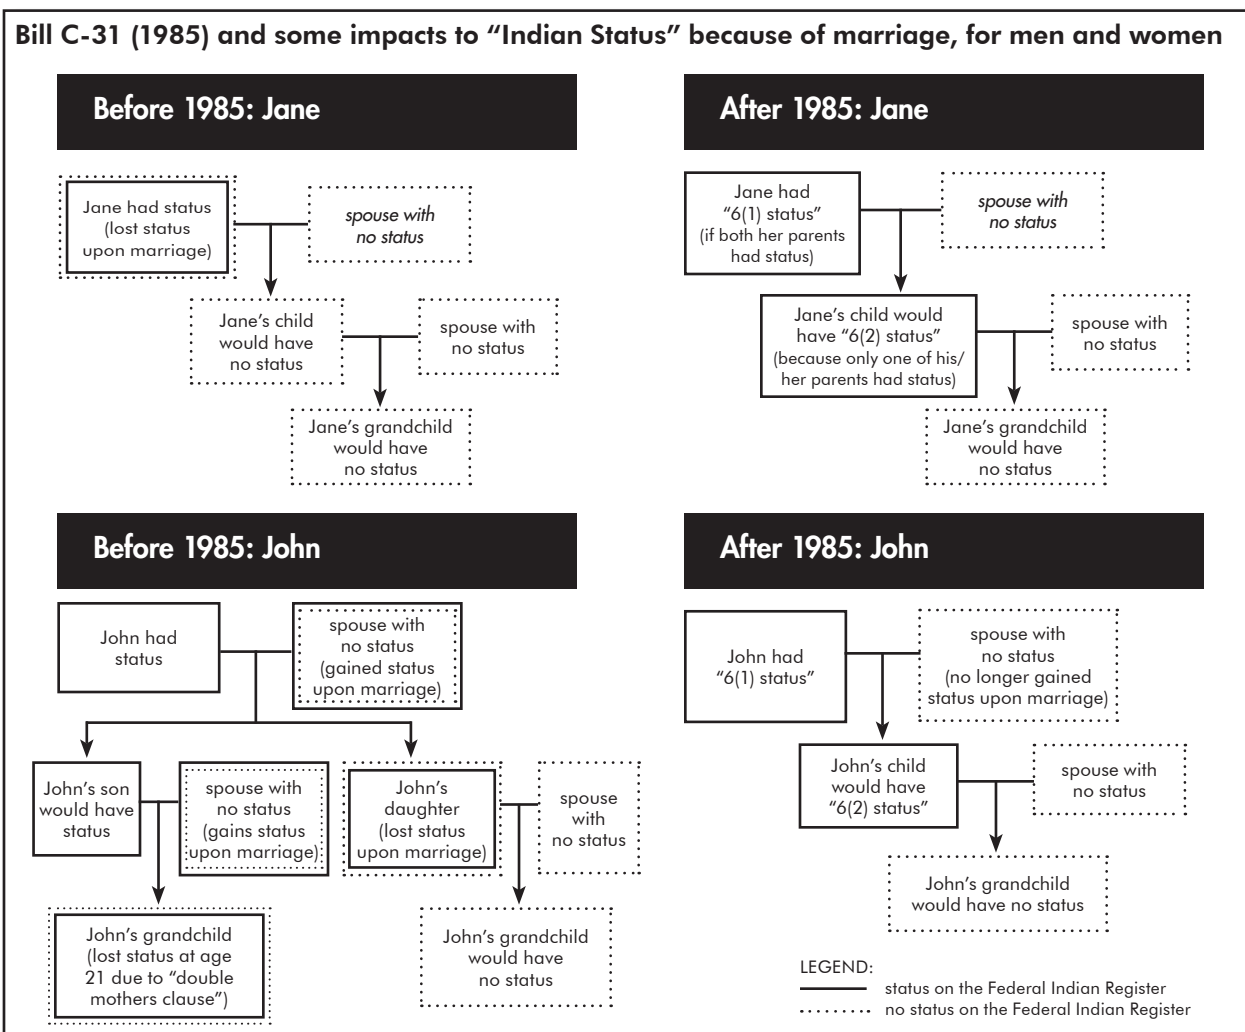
Bill C-31 (1985) and some impacts to "Indian Status" because of marriage, for men and women

Before 1985: Jane

Jane had status (lost status upon marriage)

spouse with no status

Jane's child would have no status

spouse with no status

Jane's grandchild would have no status

After 1985: Jane

Jane had "6(1) status" (if both her parents had status)

spouse with no status

Jane's child would have "6(2) status" (because only one of his/ her parents had status)

spouse with no status

Jane's grandchild would have no status

Before 1985: John

John had status

spouse with no status (gained status upon marriage)

John's son would have status

spouse with no status (gains status upon marriage)

John's daughter (lost status upon marriage)

spouse with no status

John's grandchild (lost status at age 21 due to "double mothers clause")

John's grandchild would have no status

After 1985: John

John had "6(1) status"

spouse with no status (no longer gained status upon marriage)

John's child would have "6(2) status"

spouse with no status

John's grandchild would have no status

LEGEND:
status on the Federal Indian Register
no status on the Federal Indian Register